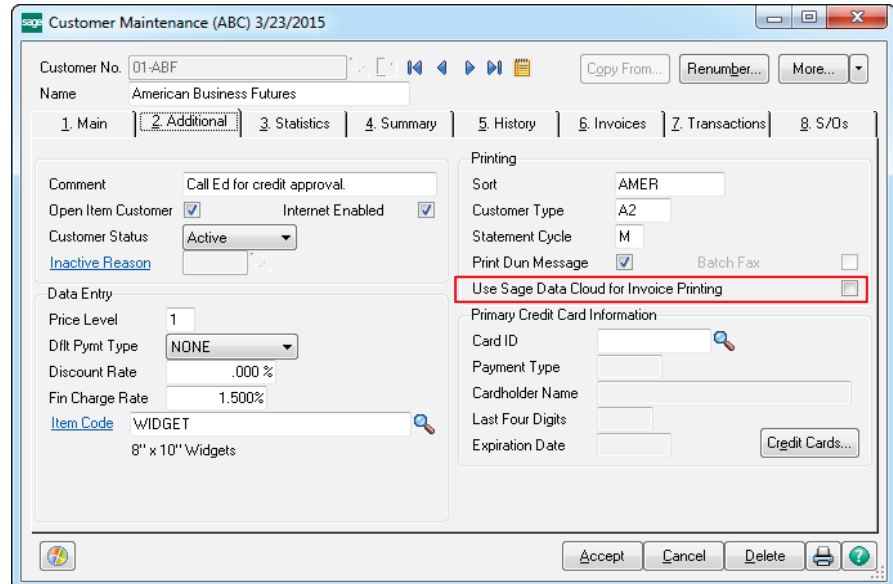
sage Customer Maintenance (ABC) 3/23/2015

Customer No. 01-ABF
Name American Business Futures

Copy From... Renumber... More...

1. Main | 2. Additional | 3. Statistics | 4. Summary | 5. History | 6. Invoices | 7. Transactions | 8. S/Os

Comment Call Ed for credit approval.
Open Item Customer
Internet Enabled
Customer Status Active
Inactive Reason

Data Entry
Price Level 1
Dflt Pymt Type NONE
Discount Rate .000 %
Fin Charge Rate 1.500%
Item Code WIDGET
8" x 10" Widgets

Printing
Sort AMER
Customer Type A2
Statement Cycle M
Print Dun Message
Batch Fax
Use Sage Data Cloud for Invoice Printing

Primary Credit Card Information
Card ID
Payment Type
Cardholder Name
Last Four Digits
Expiration Date
Credit Cards...

Accept Cancel Delete